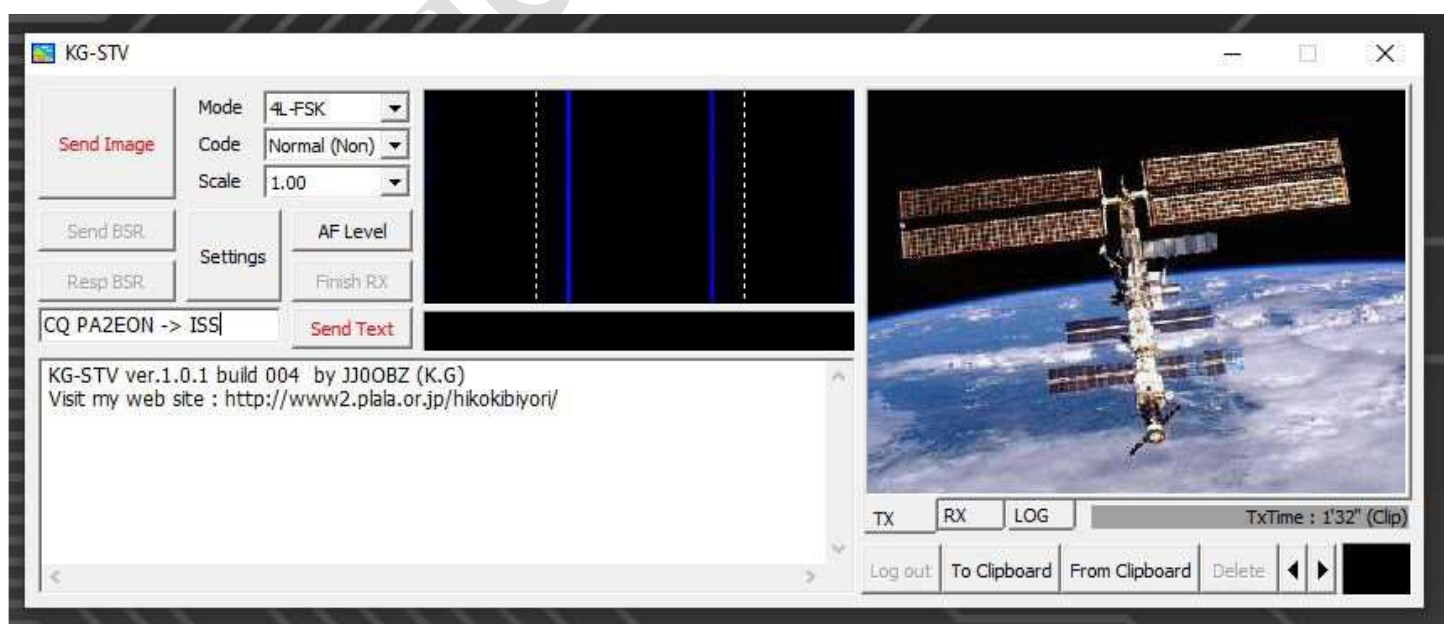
KG-STV

Send Image

Mode 4L-FSK
Code Normal (Non)
Scale 1.00

Send BSR
Settings
AF Level
Resp BSR
Finish RX

CQ PA2EON -> ISS
Send Text

KG-STV ver.1.0.1 build 004 by JJ0OBZ (K.G)
Visit my web site : http://www2.plala.or.jp/hikokibiyori/

TX RX LOG TxTime : 1'32" (Clip)

Log out To Clipboard From Clipboard Delete